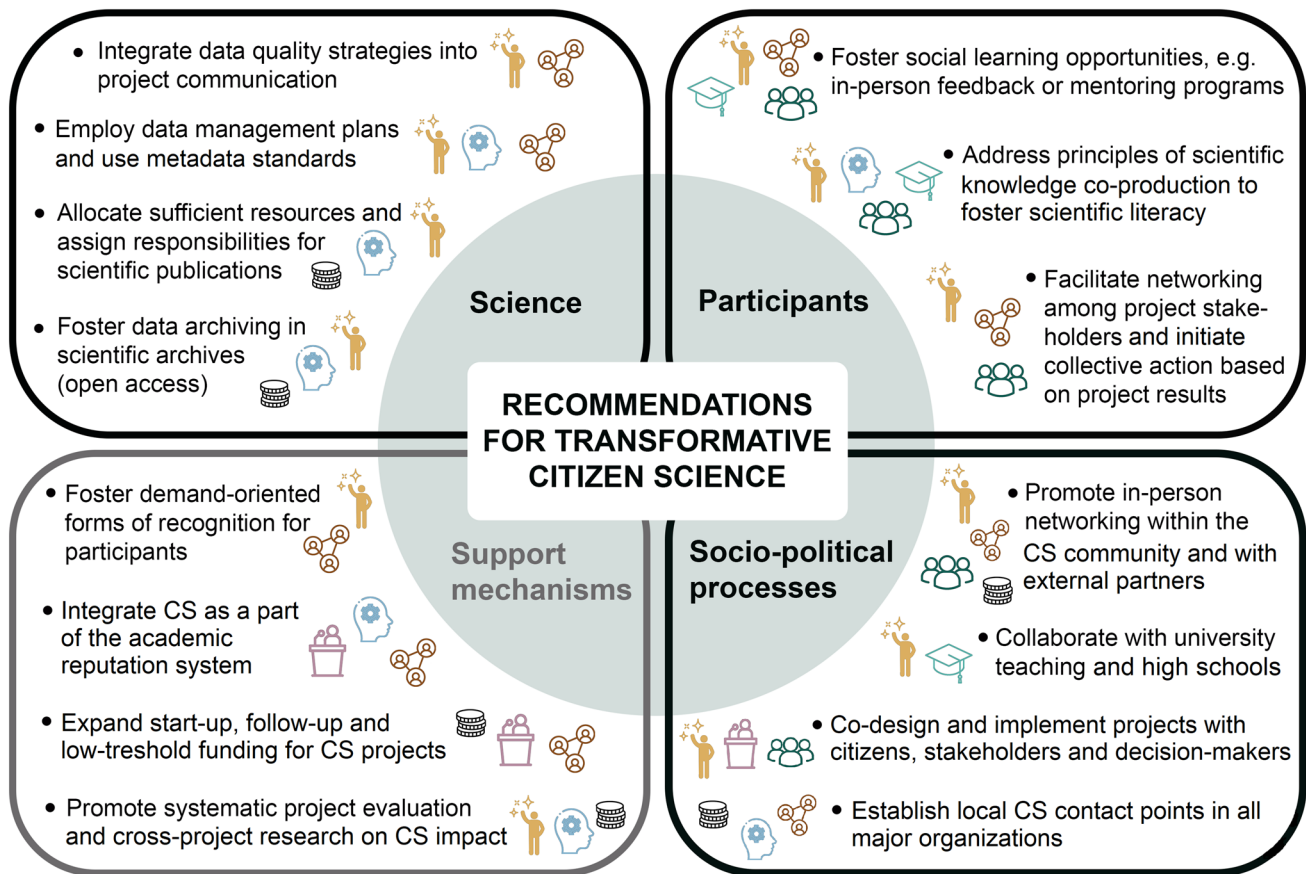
- Integrate data quality strategies into project communication
- Employ data management plans and use metadata standards
- Allocate sufficient resources and assign responsibilities for scientific publications
- Foster data archiving in scientific archives (open access)

Science

- Foster social learning opportunities, e.g. in-person feedback or mentoring programs
- Address principles of scientific knowledge co-production to foster scientific literacy
- Facilitate networking among project stakeholders and initiate collective action based on project results

Participants

RECOMMENDATIONS FOR TRANSFORMATIVE CITIZEN SCIENCE

- Foster demand-oriented forms of recognition for participants
- Integrate CS as a part of the academic reputation system
- Expand start-up, follow-up and low-treshold funding for CS projects
- Promote systematic project evaluation and cross-project research on CS impact

Support mechanisms

Socio-political processes

- Promote in-person networking within the CS community and with external partners
- Collaborate with university teaching and high schools
- Co-design and implement projects with citizens, stakeholders and decision-makers
- Establish local CS contact points in all major organizations